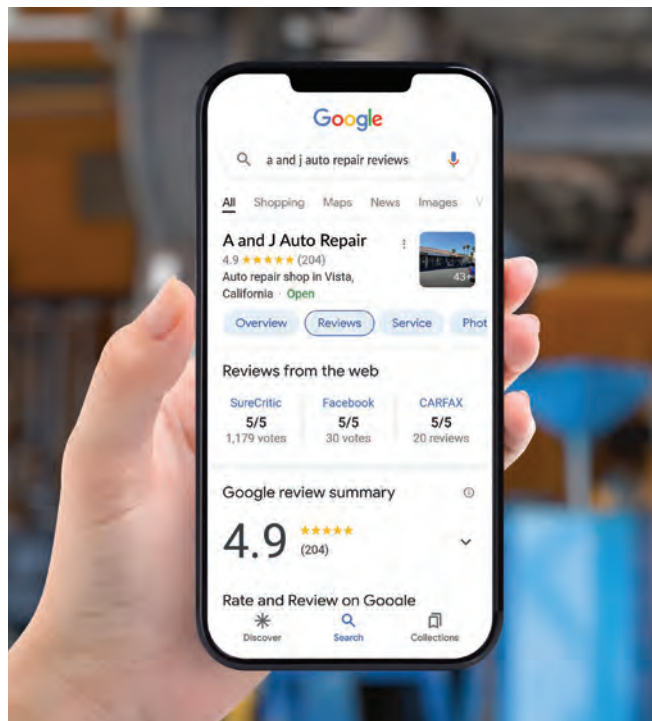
Google

a and j auto repair reviews

All Shopping Maps News Images V

A and J Auto Repair
4.9 ★★★★★ (204)
Auto repair shop in Vista, California · Open

43+

Overview Reviews Service Phot

Reviews from the web

| SureCritic | Facebook | CARFAX |
|---|---|---|
| 5/5 | 5/5 | 5/5 |
| 1,179 votes | 30 votes | 20 reviews |

Google review summary

4.9 ★★★★★ (204)

Rate and Review on Google

Discover Search Collections